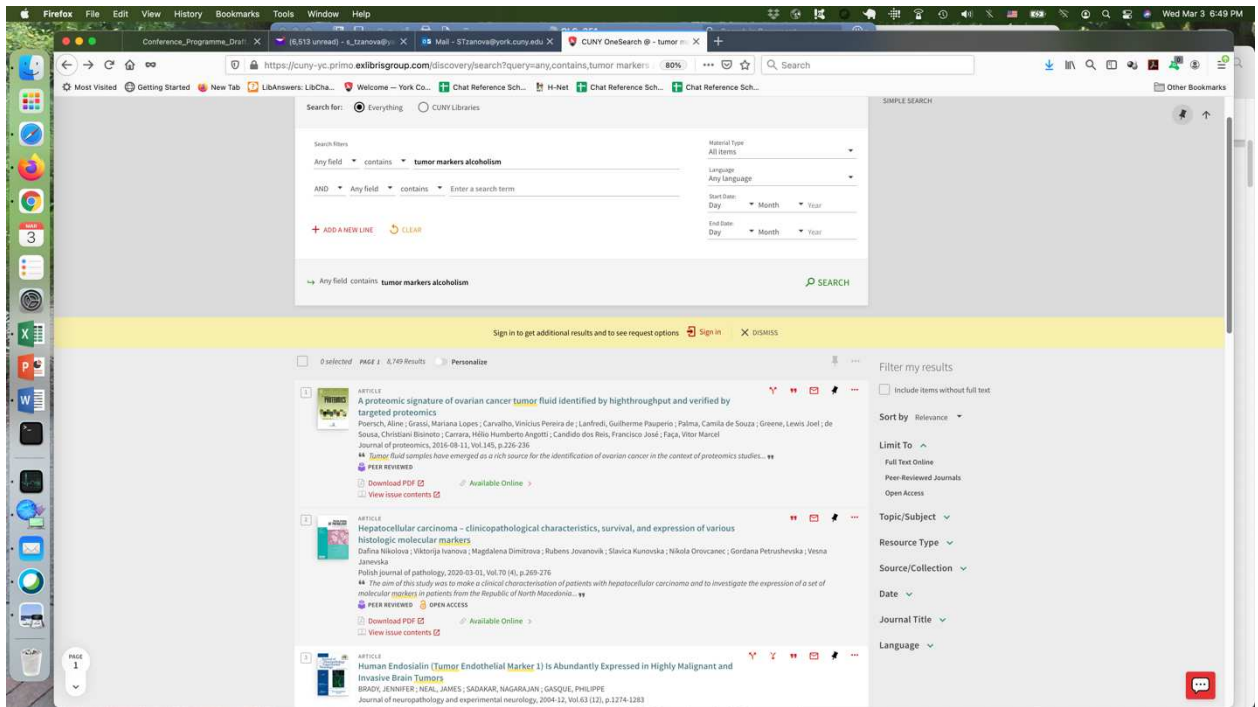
Firefox File Edit View History Bookmarks Tools Window Help
Wed Mar 3 6:49 PM

Conference_Programme_Draft X | (6,513 unread) - s_tzanova@y X | Mail - STzanova@york.cuny.edu X | CUNY OneSearch @ - tumor m X | +

https://cuny-yc.primo.exlibrisgroup.com/discovery/search?query=any,contains,tumor markers | 80% | Search

Most Visited | Getting Started | New Tab | LibAnswers: LibCha... | Welcome — York Co... | Chat Reference Sch... | H-Net | Chat Reference Sch... | Chat Reference Sch... | Other Bookmarks

Search for: Everything CUNY Libraries

SIMPLE SEARCH

Search filters
Any field contains tumor markers alcoholism
AND Any field contains Enter a search term

Material Type
All items
Language
Any language
Start Date:
Day Month Year
End Date:
Day Month Year

+ ADD A NEW LINE CLEAR

→ Any field contains tumor markers alcoholism

SEARCH

Sign in to get additional results and to see request options Sign in X DISMISS

0 selected PAGE 1 8,749 Results Personalize

Filter my results
Include items without full text
Sort by Relevance
Limit To
Full Text Online
Peer-Reviewed Journals
Open Access
Topic/Subject
Resource Type
Source/Collection
Date
Journal Title
Language

1
ARTICLE
A proteomic signature of ovarian cancer tumor fluid identified by highthroughput and verified by targeted proteomics
Poersch, Aline ; Grassi, Mariana Lopes ; Carvalho, Vinícius Pereira de ; Lanfredi, Guilherme Pauperio ; Palma, Camila de Souza ; Greene, Lewis Joel ; de Sousa, Christiani Bisinoto ; Carrara, Hélio Humberto Angotti ; Candido dos Reis, Francisco José ; Faça, Vitor Marcel
Journal of proteomics, 2016-08-11, Vol.145, p.226-236
"Tumor fluid samples have emerged as a rich source for the identification of ovarian cancer in the context of proteomics studies..."
PEER REVIEWED
Download PDF
Available Online >
View issue contents

2
ARTICLE
Hepatocellular carcinoma – clinicopathological characteristics, survival, and expression of various histologic molecular markers
Dafina Nikolova ; Viktorija Ivanova ; Magdalena Dimitrova ; Rubens Jovanovik ; Slavica Kunovska ; Nikola Orovcanec ; Gordana Petrushevska ; Vesna Janevska
Polish journal of pathology, 2020-03-01, Vol.70 (4), p.269-276
"The aim of this study was to make a clinical characterisation of patients with hepatocellular carcinoma and to investigate the expression of a set of molecular markers in patients from the Republic of North Macedonia..."
PEER REVIEWED OPEN ACCESS
Download PDF
Available Online >
View issue contents

3
ARTICLE
Human Endosialin (Tumor Endothelial Marker 1) Is Abundantly Expressed in Highly Malignant and Invasive Brain Tumors
BRADY, JENNIFER ; NEAL, JAMES ; SADAKAR, NAGARAJAN ; GASQUE, PHILIPPE
Journal of neuropathology and experimental neurology, 2004-12, Vol.63 (12), p.1274-1283

PAGE
1